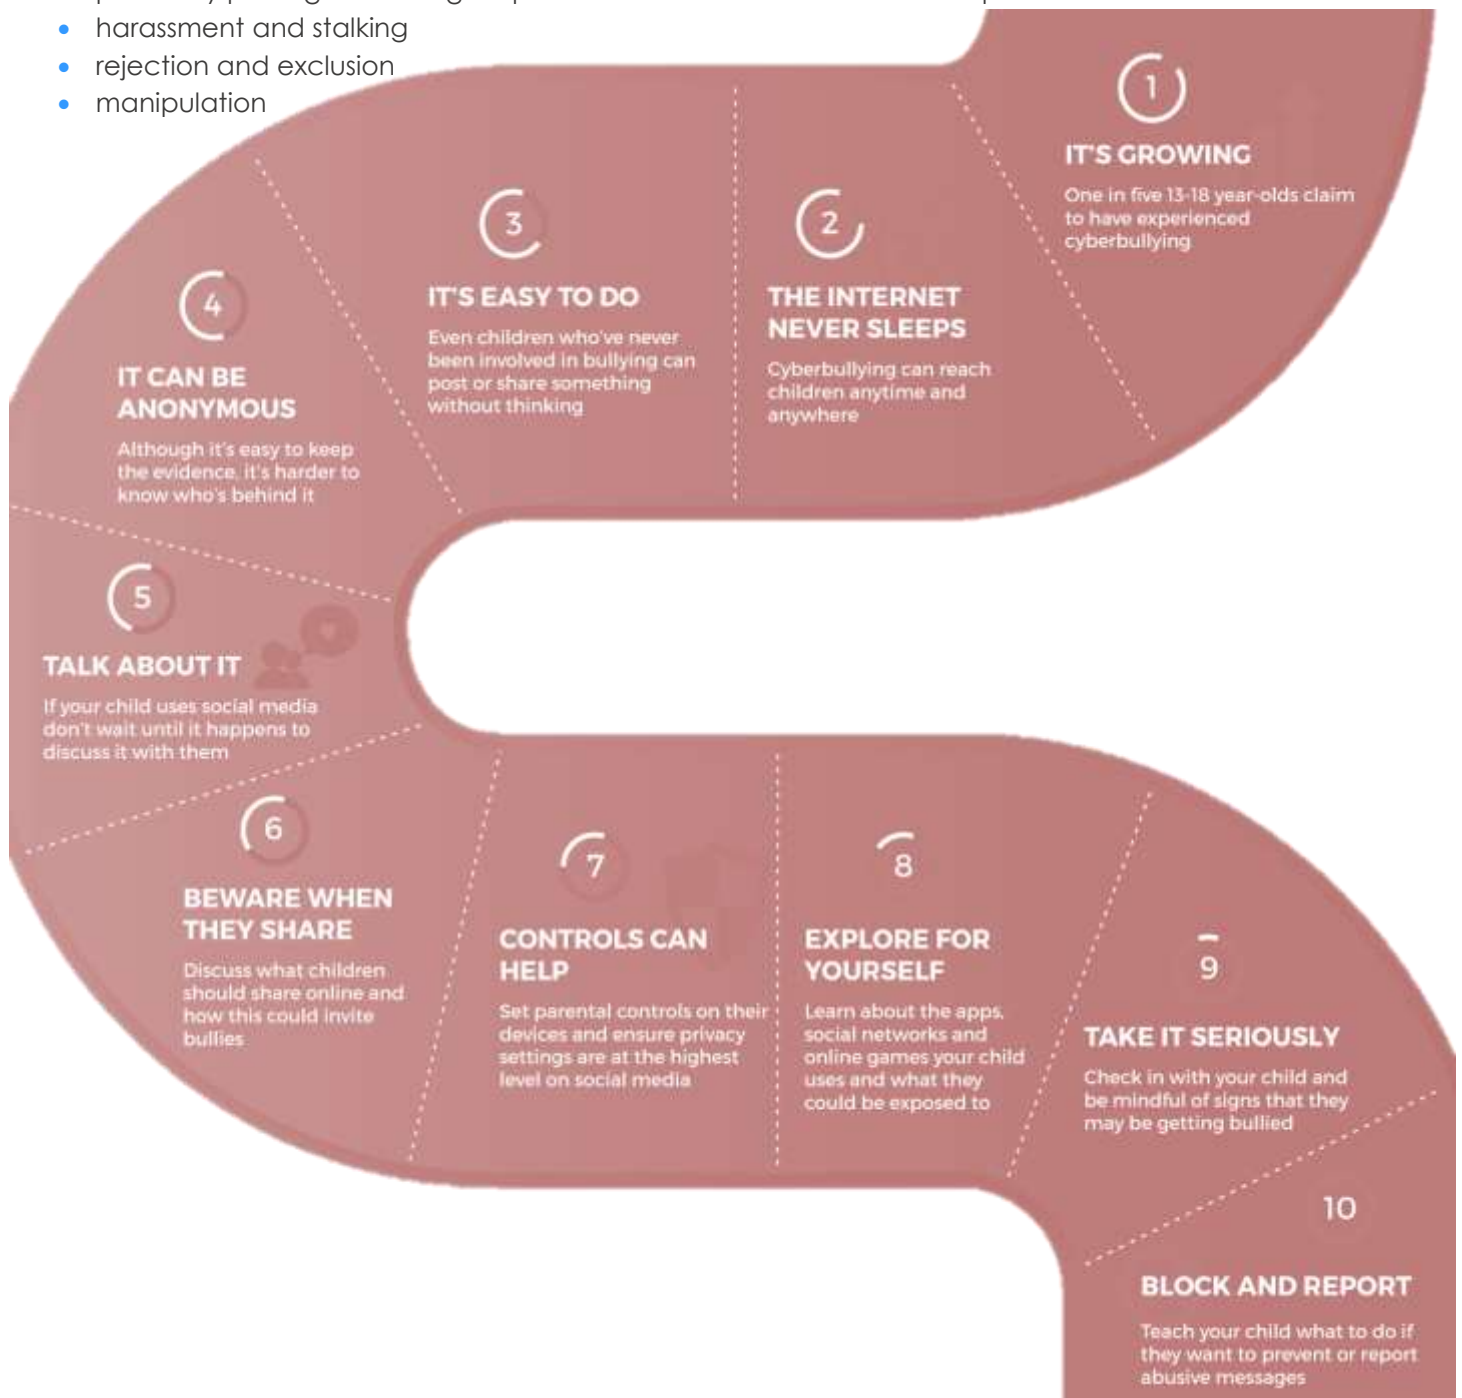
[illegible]
- harassment and stalking
- rejection and exclusion
- manipulation

1
IT'S GROWING
One in five 13-18 year-olds claim to have experienced cyberbullying

2
THE INTERNET NEVER SLEEPS
Cyberbullying can reach children anytime and anywhere

3
IT'S EASY TO DO
Even children who've never been involved in bullying can post or share something without thinking

4
IT CAN BE ANONYMOUS
Although it's easy to keep the evidence, it's harder to know who's behind it

5
TALK ABOUT IT
If your child uses social media don't wait until it happens to discuss it with them

6
BEWARE WHEN THEY SHARE
Discuss what children should share online and how this could invite bullies

7
CONTROLS CAN HELP
Set parental controls on their devices and ensure privacy settings are at the highest level on social media

8
EXPLORE FOR YOURSELF
Learn about the apps, social networks and online games your child uses and what they could be exposed to

9
TAKE IT SERIOUSLY
Check in with your child and be mindful of signs that they may be getting bullied

10
BLOCK AND REPORT
Teach your child what to do if they want to prevent or report abusive messages